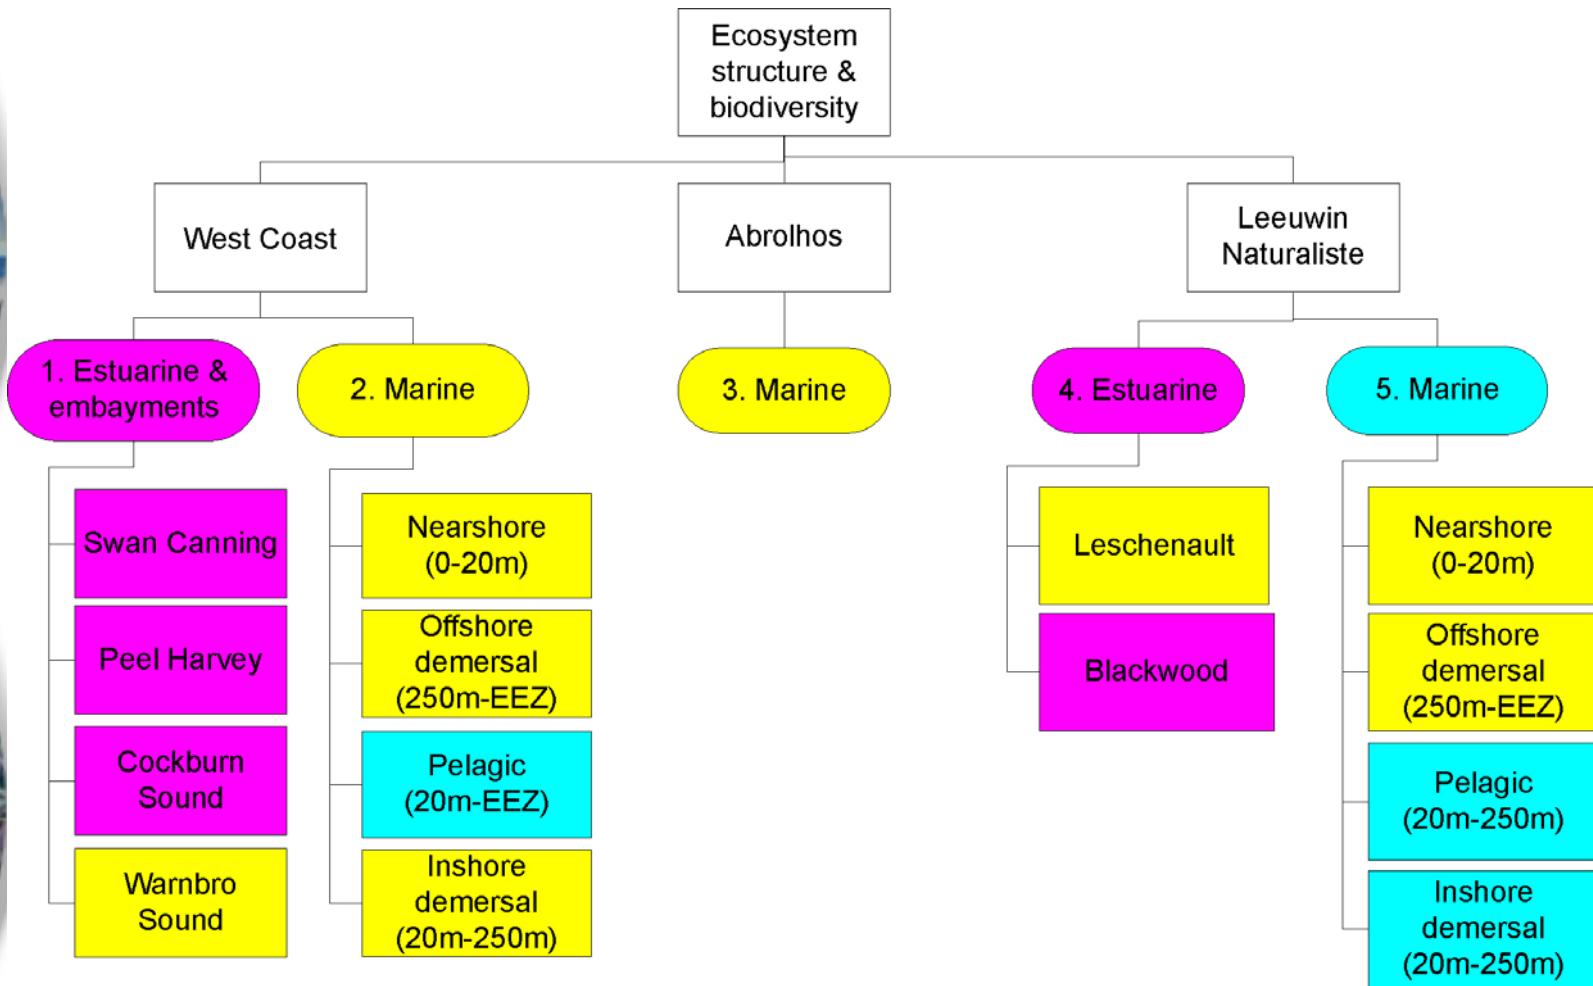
Ecosystem structure & biodiversity

West Coast

Abrolhos

Leeuwin Naturaliste

1. Estuarine & embayments

2. Marine

3. Marine

4. Estuarine

5. Marine

Swan Canning

Peel Harvey

Cockburn Sound

Warnbro Sound

Nearshore (0-20m)

Offshore demersal (250m-EEZ)

Pelagic (20m-EEZ)

Inshore demersal (20m-250m)

Leschenault

Blackwood

Nearshore (0-20m)

Offshore demersal (250m-EEZ)

Pelagic (20m-250m)

Inshore demersal (20m-250m)